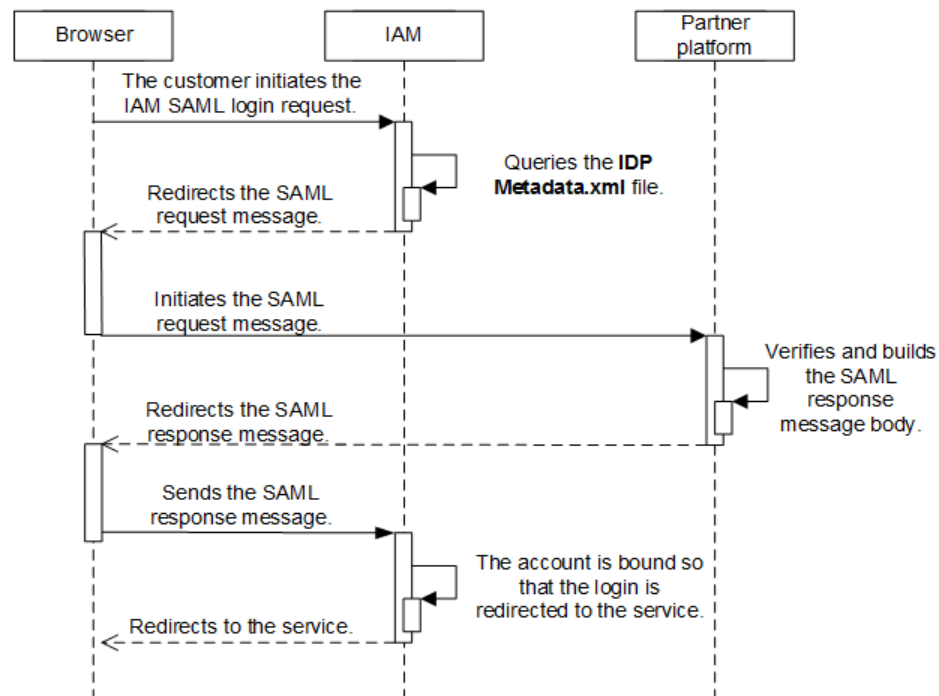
Browser

IAM

Partner platform

The customer initiates the IAM SAML login request.

Queries the **IDP Metadata.xml** file.

Redirects the SAML request message.

Initiates the SAML request message.

Verifies and builds the SAML response message body.

Redirects the SAML response message.

Sends the SAML response message.

The account is bound so that the login is redirected to the service.

Redirects to the service.